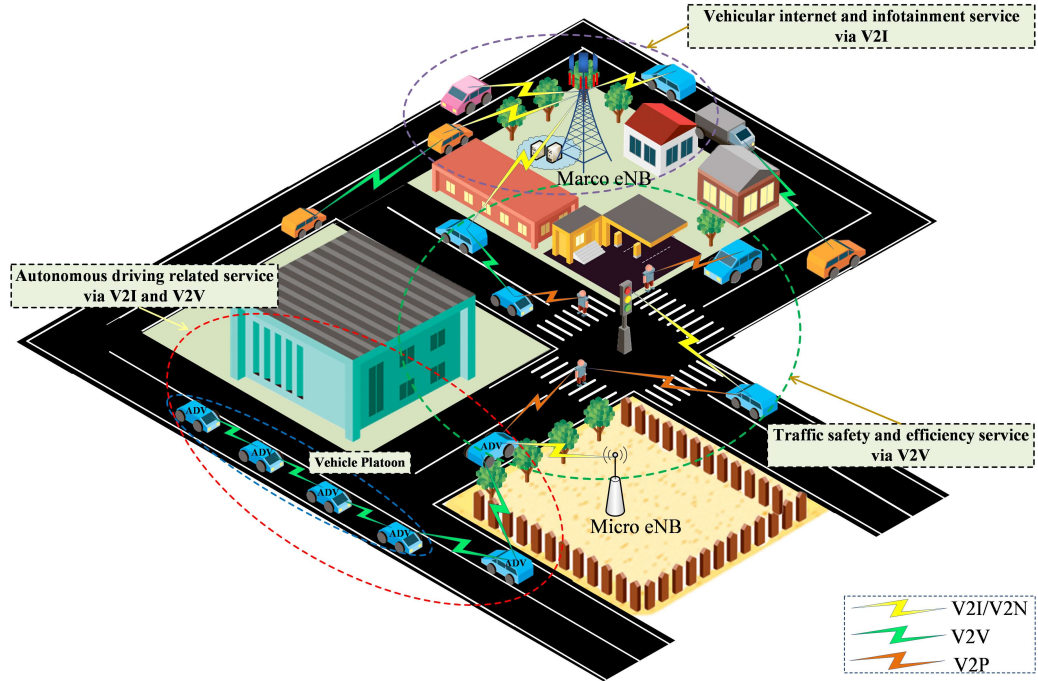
Vehicular internet and infotainment service via V2I

Marco eNB

Autonomous driving related service via V2I and V2V

ADV

ADV

Vehicle Platoon

ADV

ADV

ADV

ADV

Traffic safety and efficiency service via V2V

Micro eNB

V2I/V2N

V2V

V2P